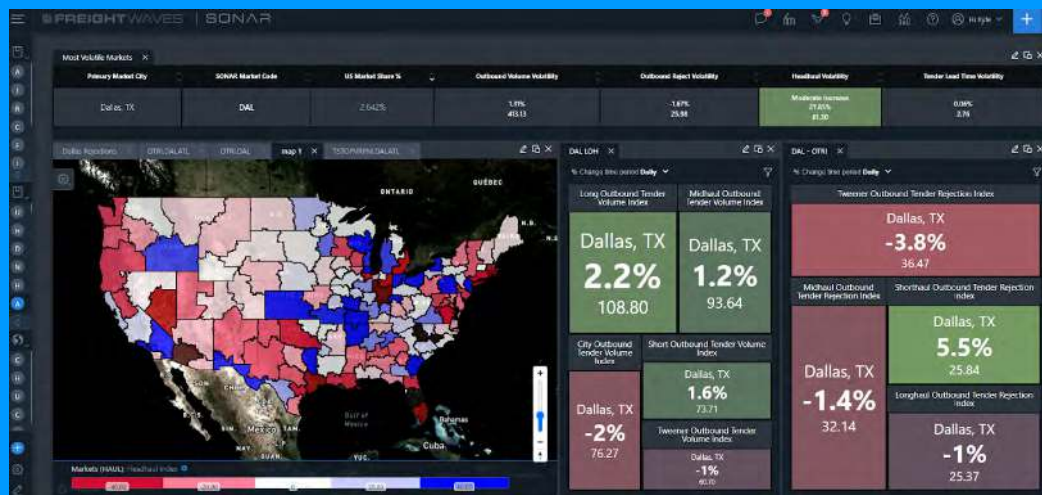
FREIGHTWAVES | SONAR

Hi Kyle

Most Volatile Markets

| Primary Market City | SONAR Market Code | US Market Share % | Outbound Volume Volatility | Outbound Reject Volatility | Headhaul Volatility | Tender Lead Time Volatility |
|---|---|---|---|---|---|---|
| Dallas, TX | DAL | 2.642% | 1.11% 413.13 | -1.67% 25.98 | Moderate increase 21.65% 81.30 | 0.08% 2.76 |

Dallas Ropodions | OTRI.DALATL | OTRI.DAL | map 1 | TSTOPVRPM.DALATL

ONTARIO

QUÉBEC

Gulf of Mexico

Mexico

Cuba

Markets (HAUL): Headhaul Index

DAL LOH

% Change time period Daily

Long Outbound Tender Volume Index
Dallas, TX
2.2%
108.80

Midhaul Outbound Tender Volume Index
Dallas, TX
1.2%
93.64

City Outbound Tender Volume Index
Dallas, TX
-2%
76.27

Short Outbound Tender Volume Index
Dallas, TX
1.6%
73.71

Tweener Outbound Tender Volume Index
Dallas, TX
-1%
60.70

DAL - OTRI

% Change time period Daily

Tweener Outbound Tender Rejection Index
Dallas, TX
-3.8%
36.47

Midhaul Outbound Tender Rejection Index
Dallas, TX
-1.4%
32.14

Shorthaul Outbound Tender Rejection Index
Dallas, TX
5.5%
25.84

Longhaul Outbound Tender Rejection Index
Dallas, TX
-1%
25.37